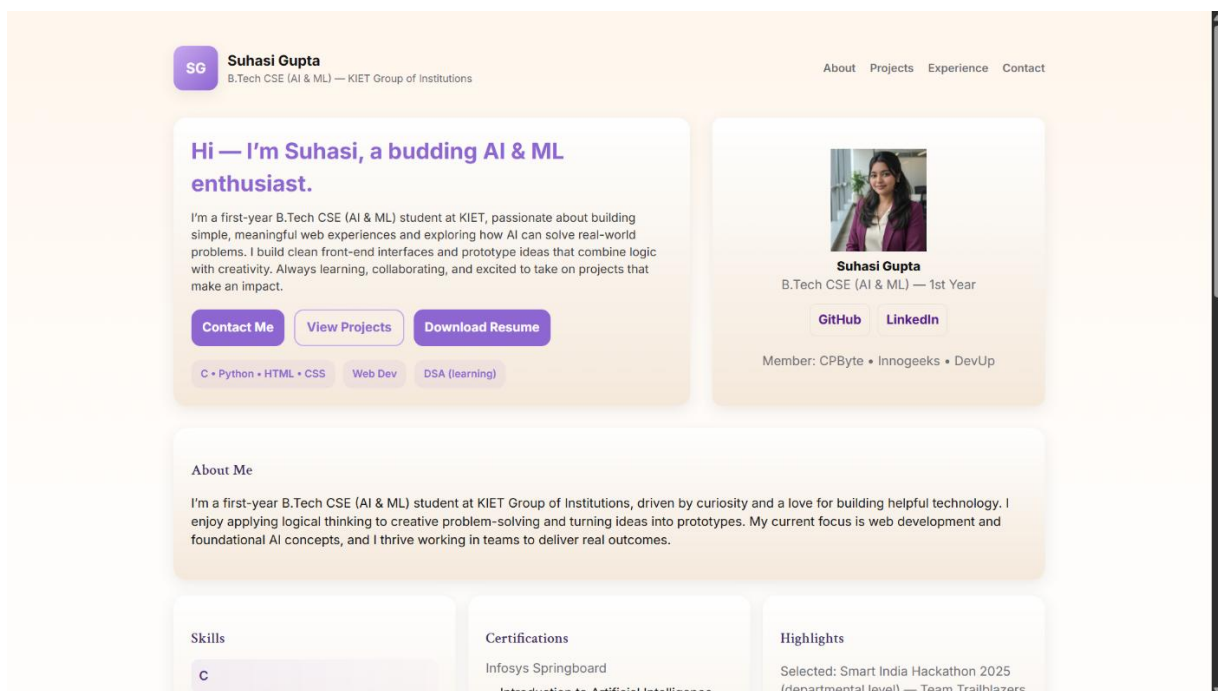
SG

Suhasi Gupta
B.Tech CSE (AI & ML) — KIET Group of Institutions

About Projects Experience Contact

Hi — I'm Suhasi, a budding AI & ML enthusiast.

I'm a first-year B.Tech CSE (AI & ML) student at KIET, passionate about building simple, meaningful web experiences and exploring how AI can solve real-world problems. I build clean front-end interfaces and prototype ideas that combine logic with creativity. Always learning, collaborating, and excited to take on projects that make an impact.

Contact Me View Projects Download Resume

C • Python • HTML • CSS Web Dev DSA (learning)

Suhasi Gupta
B.Tech CSE (AI & ML) — 1st Year

GitHub LinkedIn

Member: CPByte • Innogeeks • DevUp

About Me

I'm a first-year B.Tech CSE (AI & ML) student at KIET Group of Institutions, driven by curiosity and a love for building helpful technology. I enjoy applying logical thinking to creative problem-solving and turning ideas into prototypes. My current focus is web development and foundational AI concepts, and I thrive working in teams to deliver real outcomes.

Skills

C

Certifications

Infosys Springboard

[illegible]

Highlights

Selected: Smart India Hackathon 2025 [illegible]